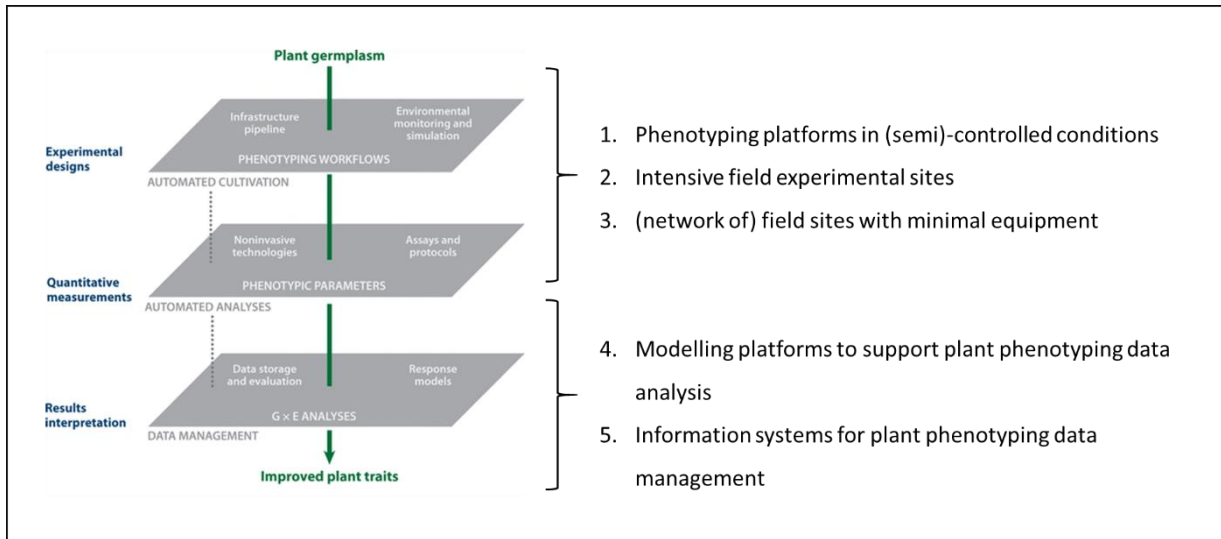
Plant germplasm

Infrastructure pipeline

Environmental monitoring and simulation

Experimental designs

PHENOTYPING WORKFLOWS

AUTOMATED CULTIVATION

Noninvasive technologies

Assays and protocols

Quantitative measurements

PHENOTYPIC PARAMETERS

AUTOMATED ANALYSES

Data storage and evaluation

Response models

Results interpretation

G × E ANALYSES

DATA MANAGEMENT

Improved plant traits

1. Phenotyping platforms in (semi)-controlled conditions
2. Intensive field experimental sites
3. (network of) field sites with minimal equipment

4. Modelling platforms to support plant phenotyping data analysis
5. Information systems for plant phenotyping data management